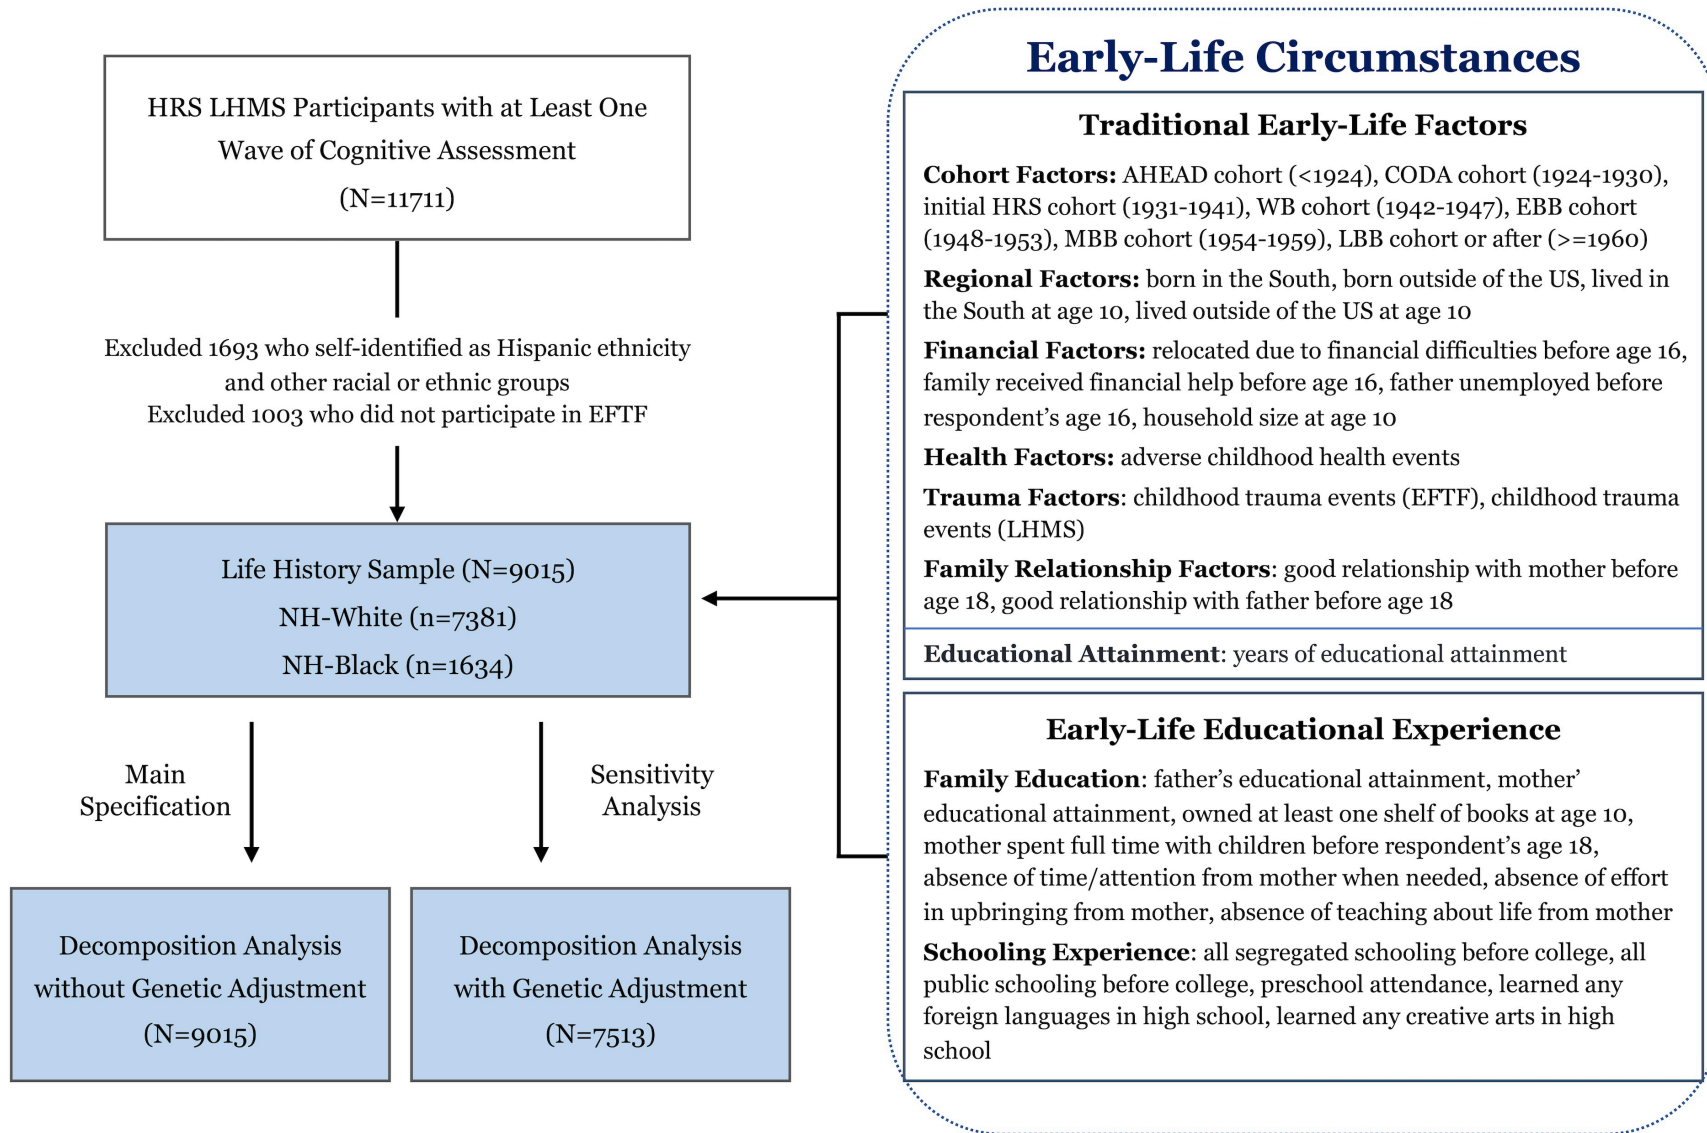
HRS LHMS Participants with at Least One Wave of Cognitive Assessment (N=11711)

Excluded 1693 who self-identified as Hispanic ethnicity and other racial or ethnic groups
Excluded 1003 who did not participate in EFTF

Life History Sample (N=9015)
NH-White (n=7381)
NH-Black (n=1634)

Main Specification

Sensitivity Analysis

Decomposition Analysis without Genetic Adjustment (N=9015)

Decomposition Analysis with Genetic Adjustment (N=7513)

Early-Life Circumstances

Traditional Early-Life Factors

**Cohort Factors:** AHEAD cohort (<1924), CODA cohort (1924-1930), initial HRS cohort (1931-1941), WB cohort (1942-1947), EBB cohort (1948-1953), MBB cohort (1954-1959), LBB cohort or after (>=1960)

**Regional Factors:** born in the South, born outside of the US, lived in the South at age 10, lived outside of the US at age 10

**Financial Factors:** relocated due to financial difficulties before age 16, family received financial help before age 16, father unemployed before respondent's age 16, household size at age 10

**Health Factors:** adverse childhood health events

**Trauma Factors**: childhood trauma events (EFTF), childhood trauma events (LHMS)

**Family Relationship Factors**: good relationship with mother before age 18, good relationship with father before age 18

**Educational Attainment**: years of educational attainment

Early-Life Educational Experience

**Family Education**: father's educational attainment, mother' educational attainment, owned at least one shelf of books at age 10, mother spent full time with children before respondent's age 18, absence of time/attention from mother when needed, absence of effort in upbringing from mother, absence of teaching about life from mother

**Schooling Experience**: all segregated schooling before college, all public schooling before college, preschool attendance, learned any foreign languages in high school, learned any creative arts in high school